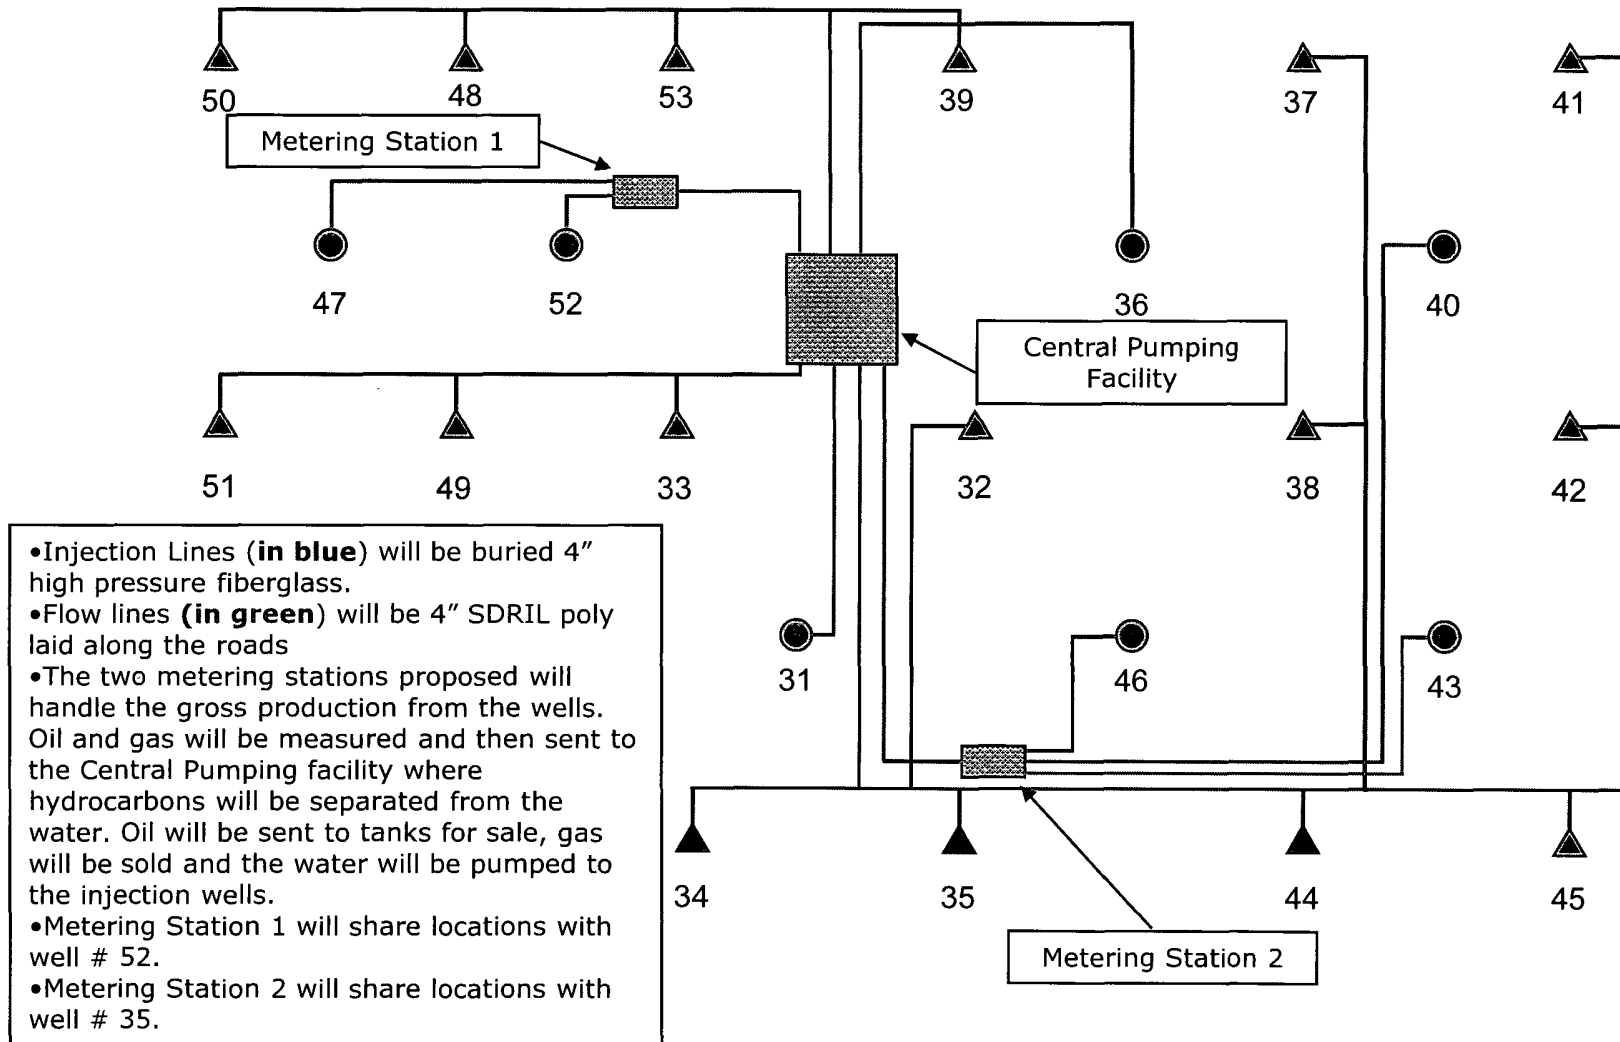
50 48 53 39 37 41

Metering Station 1

47 52 36 40

Central Pumping Facility

51 49 33 32 38 42

•Injection Lines (**in blue**) will be buried 4" high pressure fiberglass.
•Flow lines **(in green**) will be 4" SDRIL poly laid along the roads
•The two metering stations proposed will handle the gross production from the wells. Oil and gas will be measured and then sent to the Central Pumping facility where hydrocarbons will be separated from the water. Oil will be sent to tanks for sale, gas will be sold and the water will be pumped to the injection wells.
•Metering Station 1 will share locations with well # 52.
•Metering Station 2 will share locations with well # 35.

31 46 43

34 35 44 45

Metering Station 2